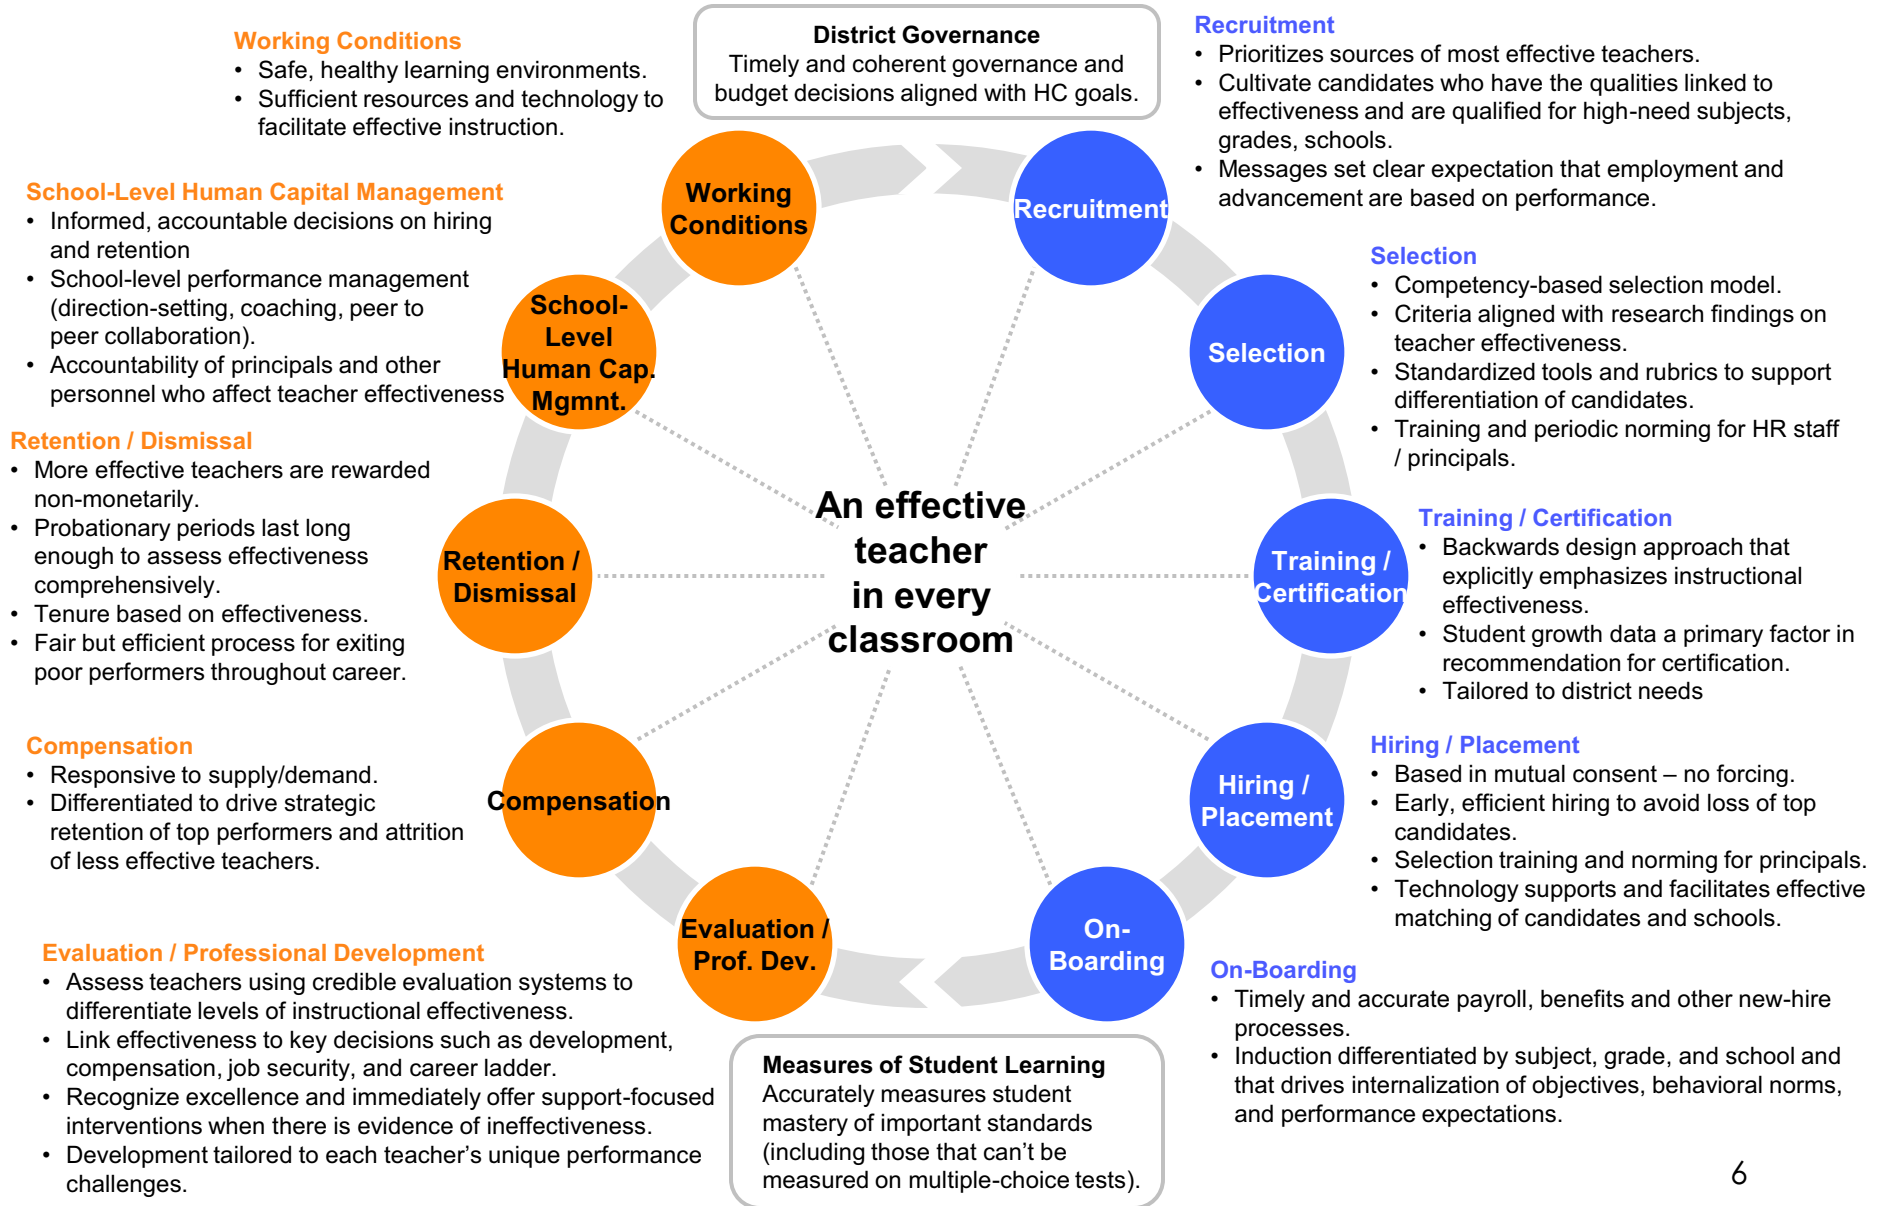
Working Conditions
• Safe, healthy learning environments.
• Sufficient resources and technology to facilitate effective instruction.

District Governance
Timely and coherent governance and budget decisions aligned with HC goals.

Recruitment
• Prioritizes sources of most effective teachers.
• Cultivate candidates who have the qualities linked to effectiveness and are qualified for high-need subjects, grades, schools.
• Messages set clear expectation that employment and advancement are based on performance.

School-Level Human Capital Management
• Informed, accountable decisions on hiring and retention
• School-level performance management (direction-setting, coaching, peer to peer collaboration).
• Accountability of principals and other personnel who affect teacher effectiveness

Working Conditions

Recruitment

School-Level Human Cap. Mgmnt.

Selection

Selection
• Competency-based selection model.
• Criteria aligned with research findings on teacher effectiveness.
• Standardized tools and rubrics to support differentiation of candidates.
• Training and periodic norming for HR staff / principals.

Retention / Dismissal
• More effective teachers are rewarded non-monetarily.
• Probationary periods last long enough to assess effectiveness comprehensively.
• Tenure based on effectiveness.
• Fair but efficient process for exiting poor performers throughout career.

Retention / Dismissal

An effective teacher in every classroom

Training / Certification

Training / Certification
• Backwards design approach that explicitly emphasizes instructional effectiveness.
• Student growth data a primary factor in recommendation for certification.
• Tailored to district needs

Compensation
• Responsive to supply/demand.
• Differentiated to drive strategic retention of top performers and attrition of less effective teachers.

Compensation

Hiring / Placement

Hiring / Placement
• Based in mutual consent – no forcing.
• Early, efficient hiring to avoid loss of top candidates.
• Selection training and norming for principals.
• Technology supports and facilitates effective matching of candidates and schools.

Evaluation / Prof. Dev.

On-Boarding

Evaluation / Professional Development
• Assess teachers using credible evaluation systems to differentiate levels of instructional effectiveness.
• Link effectiveness to key decisions such as development, compensation, job security, and career ladder.
• Recognize excellence and immediately offer support-focused interventions when there is evidence of ineffectiveness.
• Development tailored to each teacher's unique performance challenges.

Measures of Student Learning
Accurately measures student mastery of important standards (including those that can't be measured on multiple-choice tests).

On-Boarding
• Timely and accurate payroll, benefits and other new-hire processes.
• Induction differentiated by subject, grade, and school and that drives internalization of objectives, behavioral norms, and performance expectations.

6